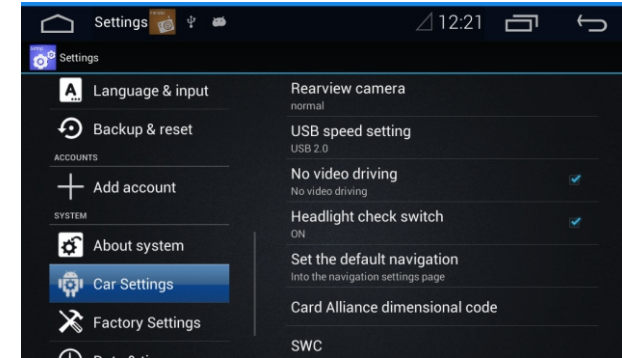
Settings
12:21
Settings
Language & input
Backup & reset
ACCOUNTS
Add account
SYSTEM
About system
Car Settings
Factory Settings
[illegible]

Rearview camera
normal
USB speed setting
USB 2.0
No video driving
No video driving
Headlight check switch
ON
Set the default navigation
Into the navigation settings page
Card Alliance dimensional code
SWC